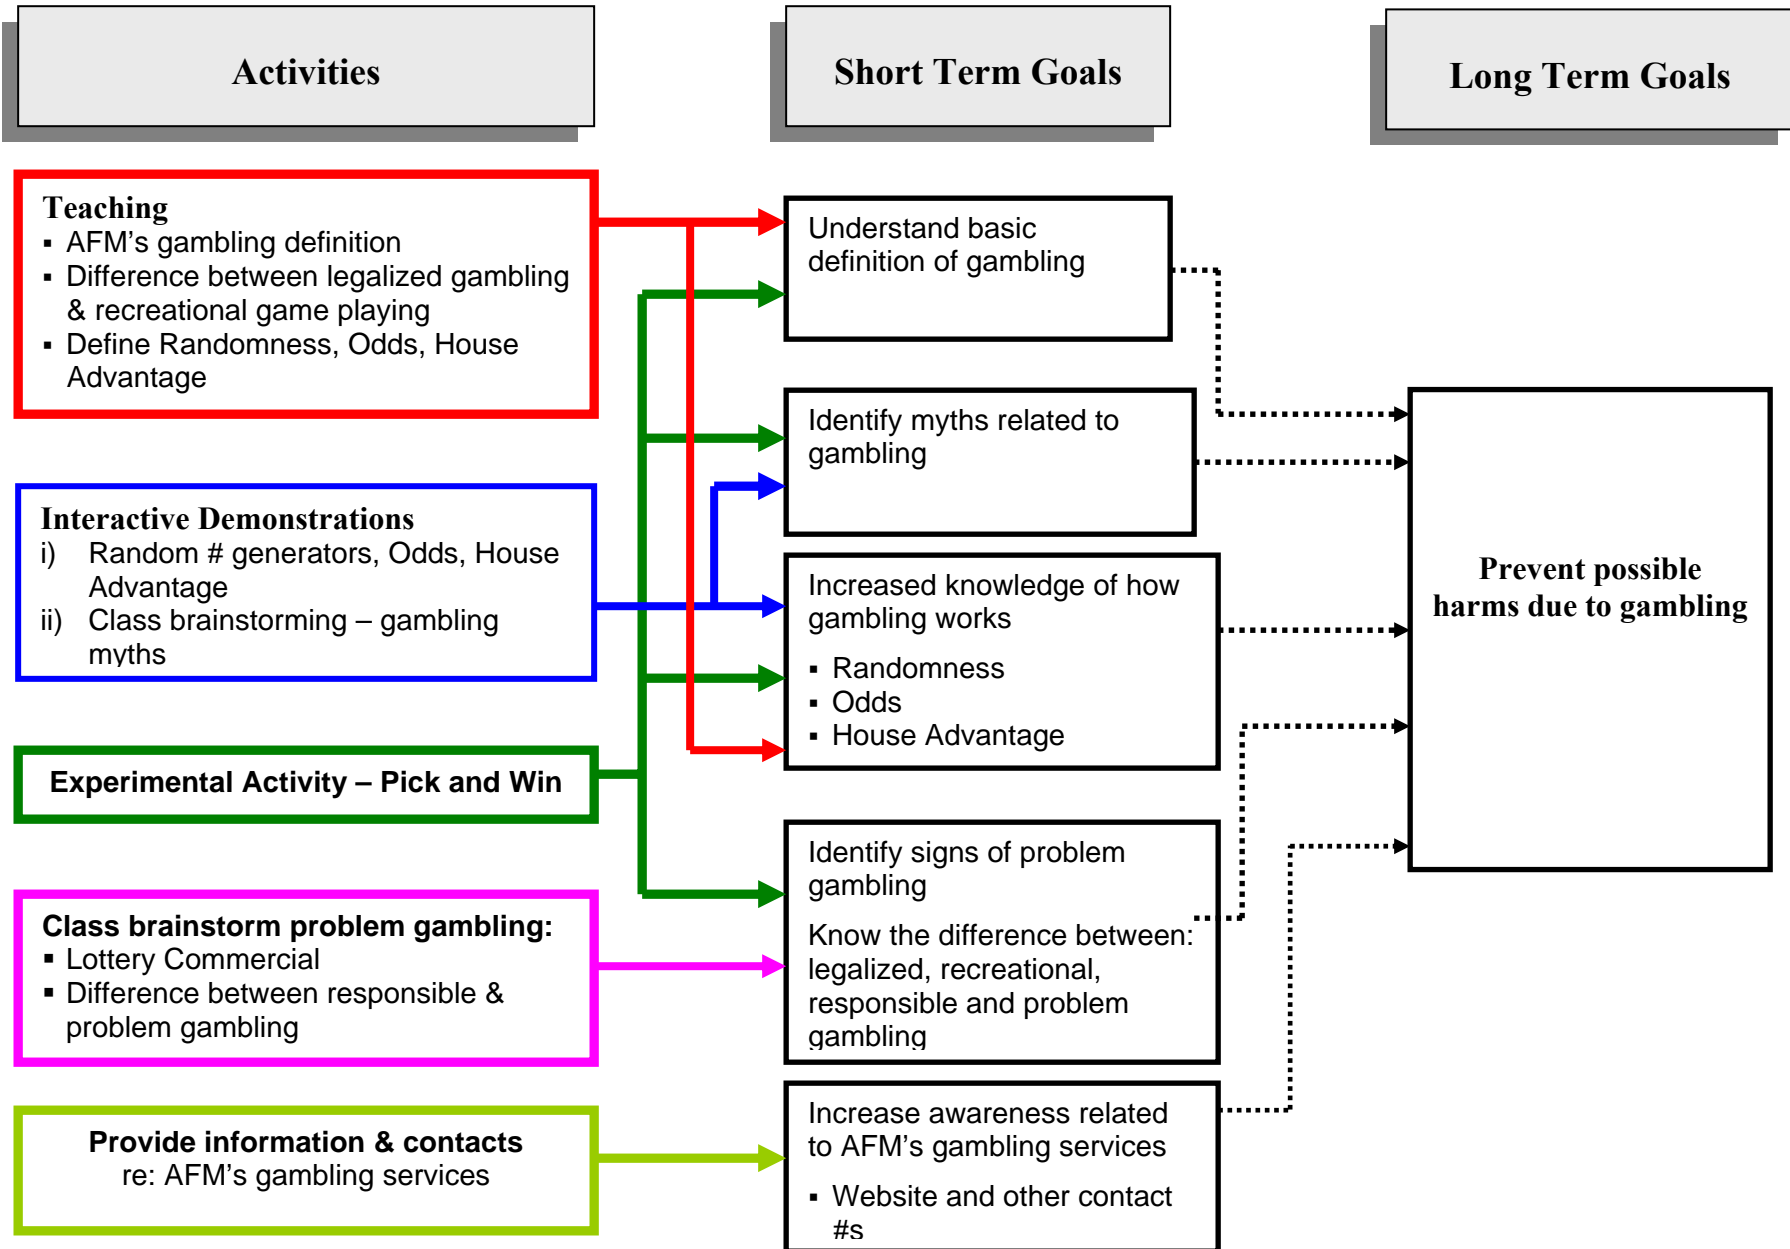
Activities

Short Term Goals

Long Term Goals

Teaching
▪ AFM's gambling definition
▪ Difference between legalized gambling & recreational game playing
▪ Define Randomness, Odds, House Advantage

Interactive Demonstrations
i) Random # generators, Odds, House Advantage
ii) Class brainstorming – gambling myths

Experimental Activity – Pick and Win

Class brainstorm problem gambling:
▪ Lottery Commercial
▪ Difference between responsible & problem gambling

Provide information & contacts re: AFM's gambling services

Understand basic definition of gambling

Identify myths related to gambling

Increased knowledge of how gambling works
▪ Randomness
▪ Odds
▪ House Advantage

Identify signs of problem gambling

Know the difference between: legalized, recreational, responsible and problem gambling

Increase awareness related to AFM's gambling services
▪ Website and other contact #s

Prevent possible harms due to gambling